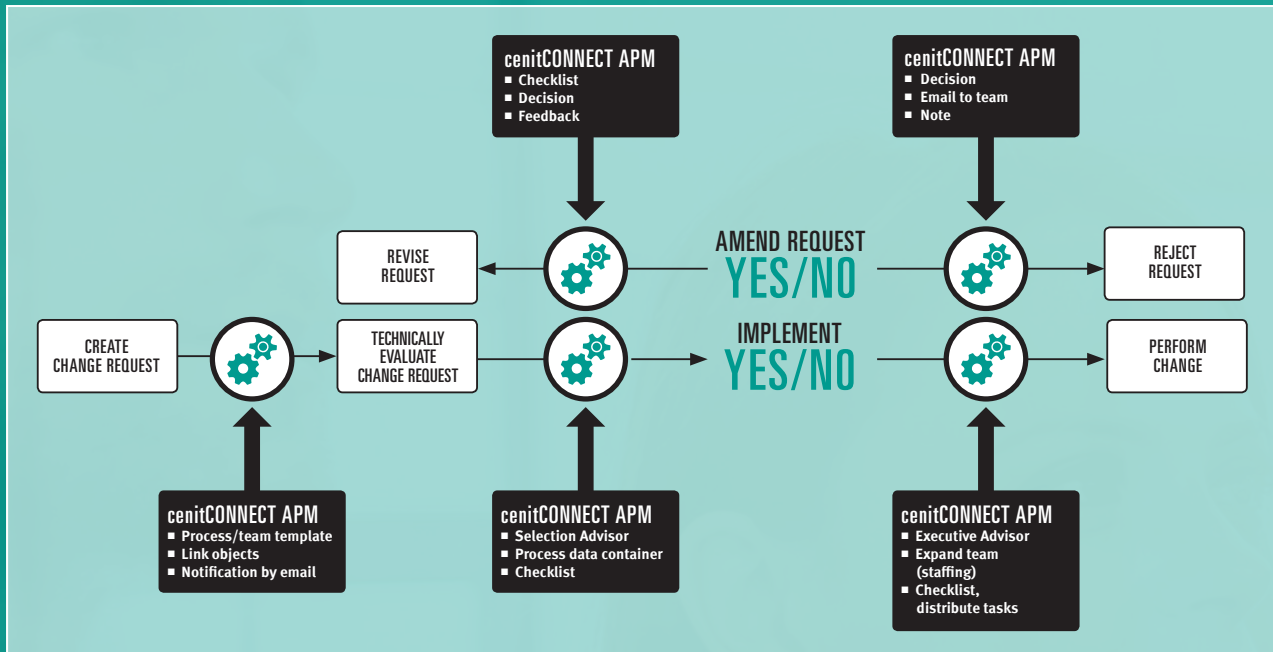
cenitCONNECT APM
■ Checklist
■ Decision
■ Feedback

cenitCONNECT APM
■ Decision
■ Email to team
■ Note

REVISE REQUEST

AMEND REQUEST
YES/NO

REJECT REQUEST

CREATE CHANGE REQUEST

TECHNICALLY EVALUATE CHANGE REQUEST

IMPLEMENT
YES/NO

PERFORM CHANGE

cenitCONNECT APM
■ Process/team template
■ Link objects
■ Notification by email

cenitCONNECT APM
■ Selection Advisor
■ Process data container
■ Checklist

cenitCONNECT APM
■ Executive Advisor
■ Expand team (staffing)
■ Checklist, distribute tasks